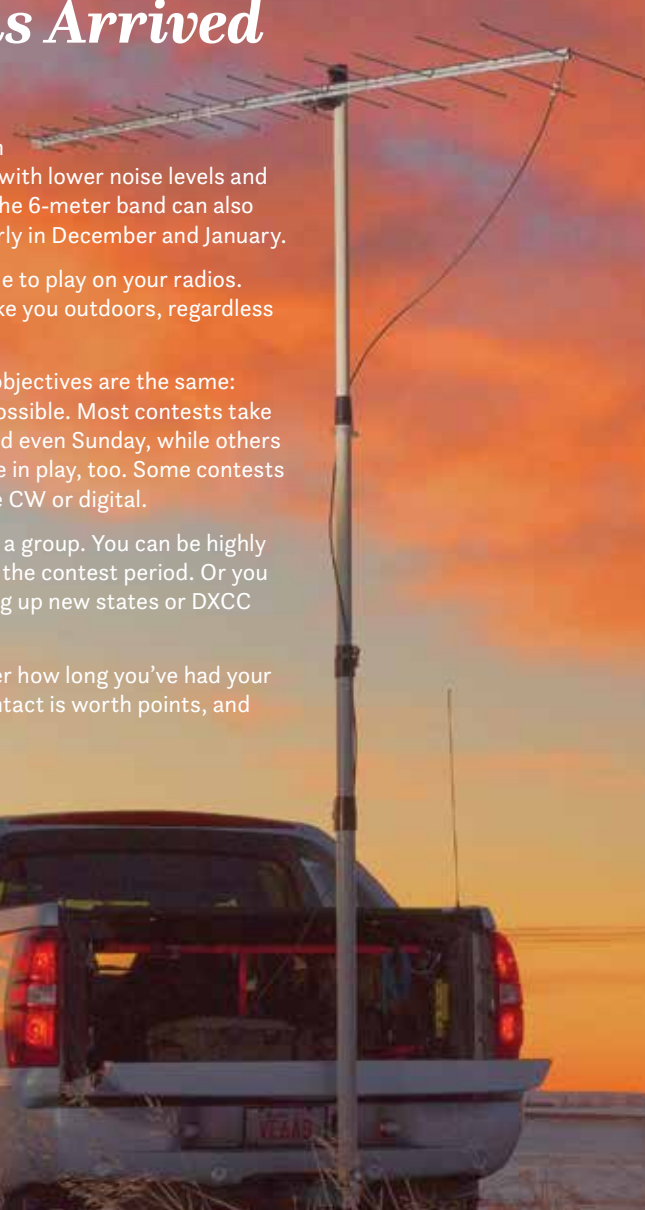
s Arrived

n
with lower noise levels and he 6-meter band can also rly in December and January.

e to play on your radios. ke you outdoors, regardless

objectives are the same: ossible. Most contests take d even Sunday, while others e in play, too. Some contests e CW or digital.

a group. You can be highly the contest period. Or you g up new states or DXCC

er how long you've had your ntact is worth points, and

VE4AB